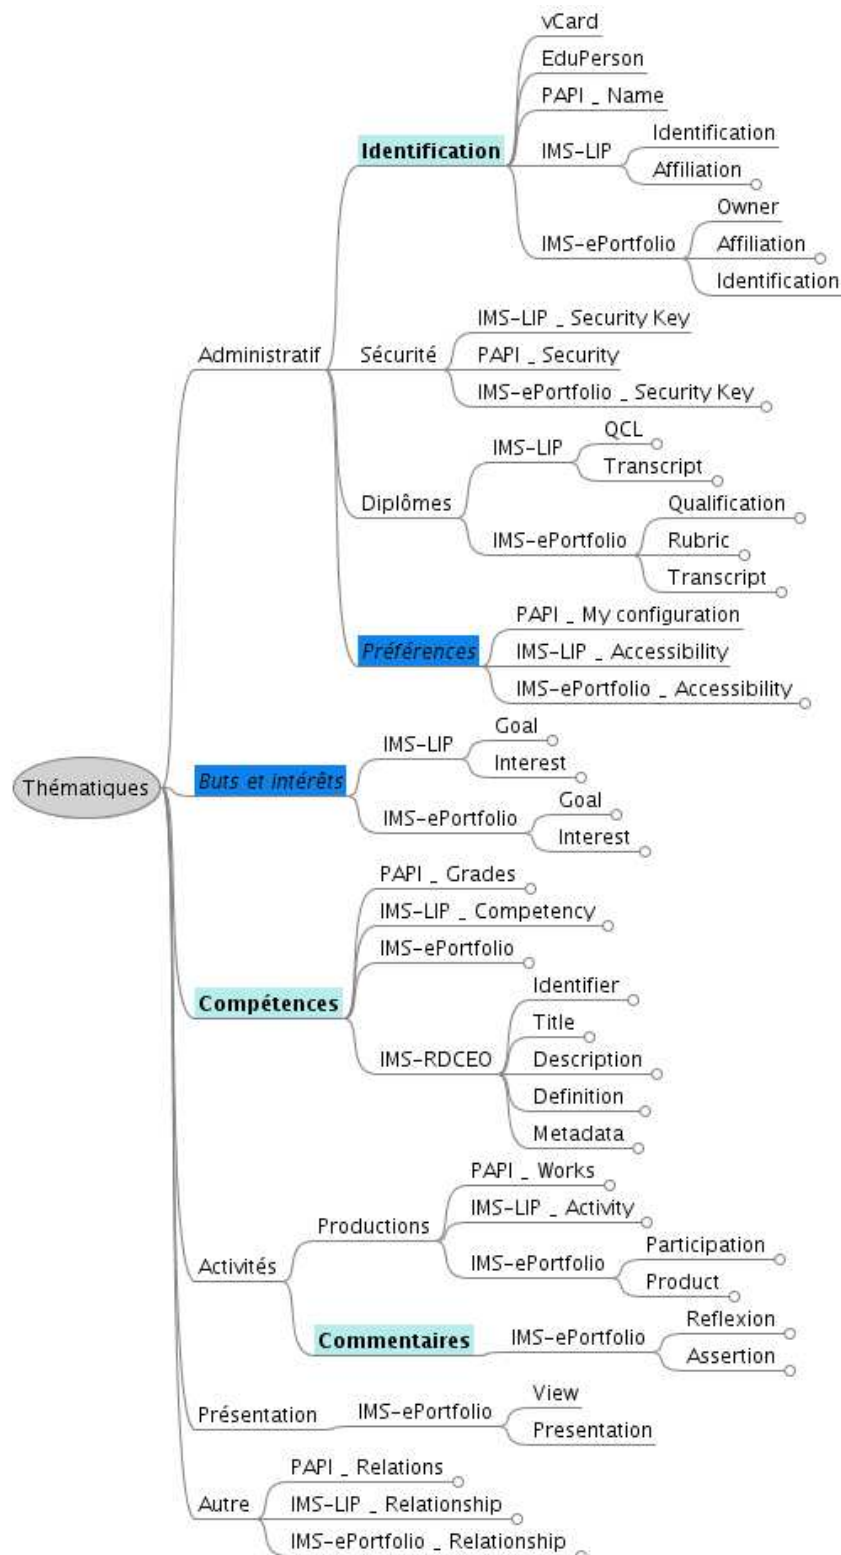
Thématiques

Administratif

Identification
vCard
EduPerson
PAPI _ Name
IMS-LIP
Identification
Affiliation
IMS-ePortfolio
Owner
Affiliation
Identification

Sécurité
IMS-LIP _ Security Key
PAPI _ Security
IMS-ePortfolio _ Security Key

Diplômes
IMS-LIP
QCL
Transcript
IMS-ePortfolio
Qualification
Rubric
Transcript

Préférences
PAPI _ My configuration
IMS-LIP _ Accessibility
IMS-ePortfolio _ Accessibility

Buts et intérêts
IMS-LIP
Goal
Interest
IMS-ePortfolio
Goal
Interest

Compétences
PAPI _ Grades
IMS-LIP _ Competency
IMS-ePortfolio
IMS-RDCEO
Identifier
Title
Description
Definition
Metadata

Activités
Productions
PAPI _ Works
IMS-LIP _ Activity
IMS-ePortfolio
Participation
Product
Commentaires
IMS-ePortfolio
Reflexion
Assertion

Présentation
IMS-ePortfolio
View
Presentation

Autre
PAPI _ Relations
IMS-LIP _ Relationship
IMS-ePortfolio _ Relationship